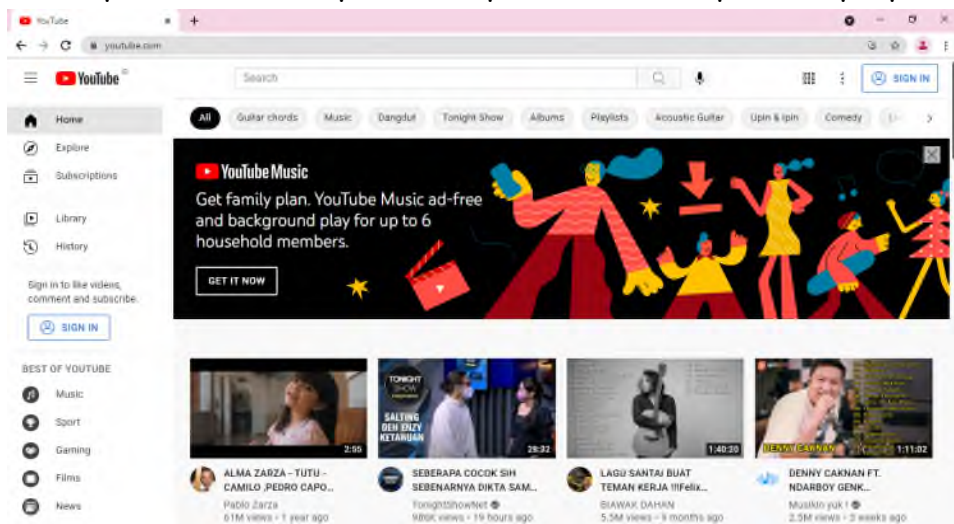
YouTube
youtube.com
YouTube
Search
SIGN IN
Home
Explore
Subscriptions
Library
History
Sign in to like videos, comment and subscribe.
SIGN IN
BEST OF YOUTUBE
Music
Sport
Gaming
Films
News
All
Guitar chords
Music
Dangdut
Tonight Show
Albums
Playlists
Acoustic Guitar
Upin & Ipin
Comedy
YouTube Music
Get family plan. YouTube Music ad-free and background play for up to 6 household members.
GET IT NOW
2:55
ALMA ZARZA - TUTU - CAMILO ,PEDRO CAPO...
Pablo Zarza
61M views • 1 year ago
TONIGHT SHOW
SALTING DEH ENZY KETAHUAN
28:32
SEBERAPA COCOK SIH SEBENARNYA DIKTA SAM...
TonightShowNet
989K views • 19 hours ago
1:40:20
LAGU SANTAI BUAT TEMAN KERJA !!!Felix...
BIAWAK DAHAN
5.5M views • 9 months ago
DENNY CAKNAN
1:11:02
DENNY CAKNAN FT. NDARBOY GENK...
Musikin yuk !
2.5M views • 3 weeks ago